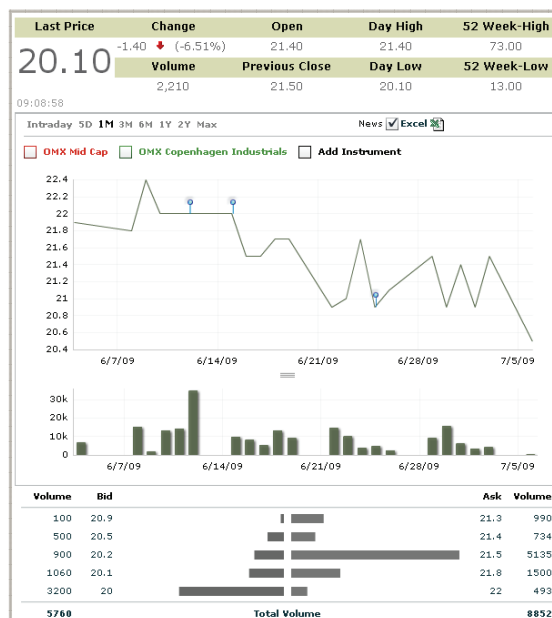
| Last Price | Change | Open | Day High | 52 Week-High |
|---|---|---|---|---|
| 20.10 | -1.40 (-6.51%) | 21.40 | 21.40 | 73.00 |
| | Volume | Previous Close | Day Low | 52 Week-Low |
| | 2,210 | 21.50 | 20.10 | 13.00 |

09:08:58

Intraday 5D 1M 3M 6M 1Y 2Y Max

News Excel

OMX Mid Cap OMX Copenhagen Industrials Add Instrument

22.4
22.2
22
21.8
21.6
21.4
21.2
21
20.8
20.6
20.4

6/7/09 6/14/09 6/21/09 6/28/09 7/5/09

30k
20k
10k
0

6/7/09 6/14/09 6/21/09 6/28/09 7/5/09

| Volume | Bid | Ask | Volume |
|---|---|---|---|
| 100 | 20.9 | 21.3 | 990 |
| 500 | 20.5 | 21.4 | 734 |
| 900 | 20.2 | 21.5 | 5135 |
| 1060 | 20.1 | 21.8 | 1500 |
| 3200 | 20 | 22 | 493 |
| 5760 | Total Volume | | 8852 |